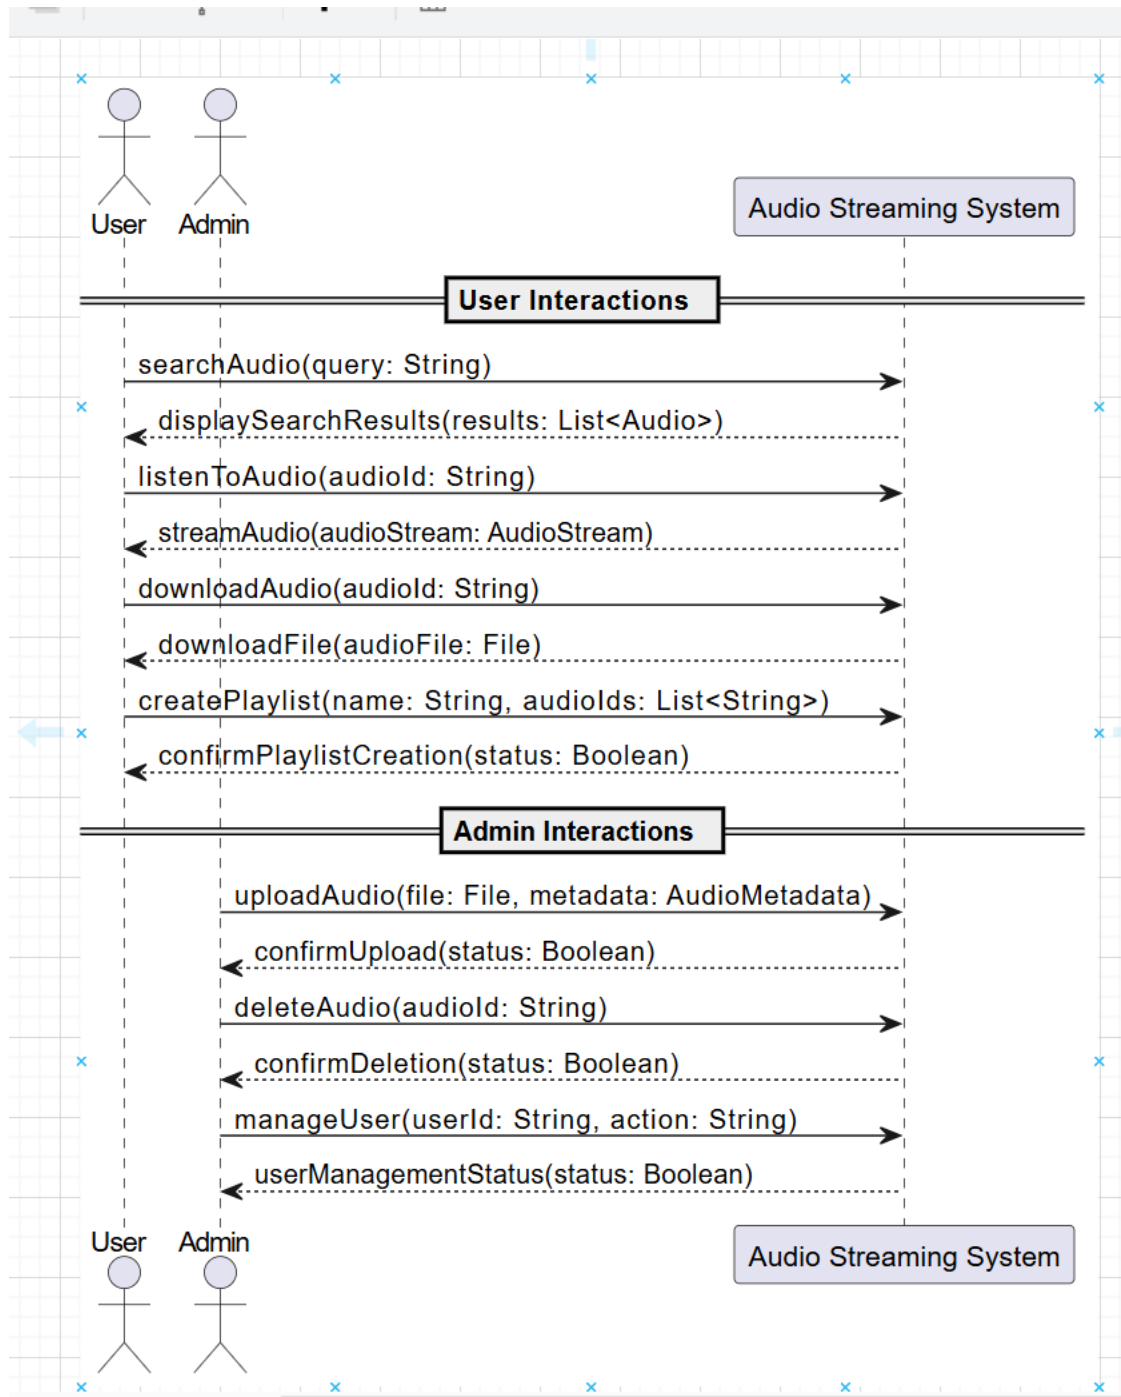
User
Admin
Audio Streaming System

User Interactions

searchAudio(query: String)
displaySearchResults(results: List<Audio>)
listenToAudio(audioId: String)
streamAudio(audioStream: AudioStream)
downloadAudio(audioId: String)
downloadFile(audioFile: File)
createPlaylist(name: String, audioIds: List<String>)
confirmPlaylistCreation(status: Boolean)

Admin Interactions

uploadAudio(file: File, metadata: AudioMetadata)
confirmUpload(status: Boolean)
deleteAudio(audioId: String)
confirmDeletion(status: Boolean)
manageUser(userId: String, action: String)
userManagementStatus(status: Boolean)

User
Admin
Audio Streaming System